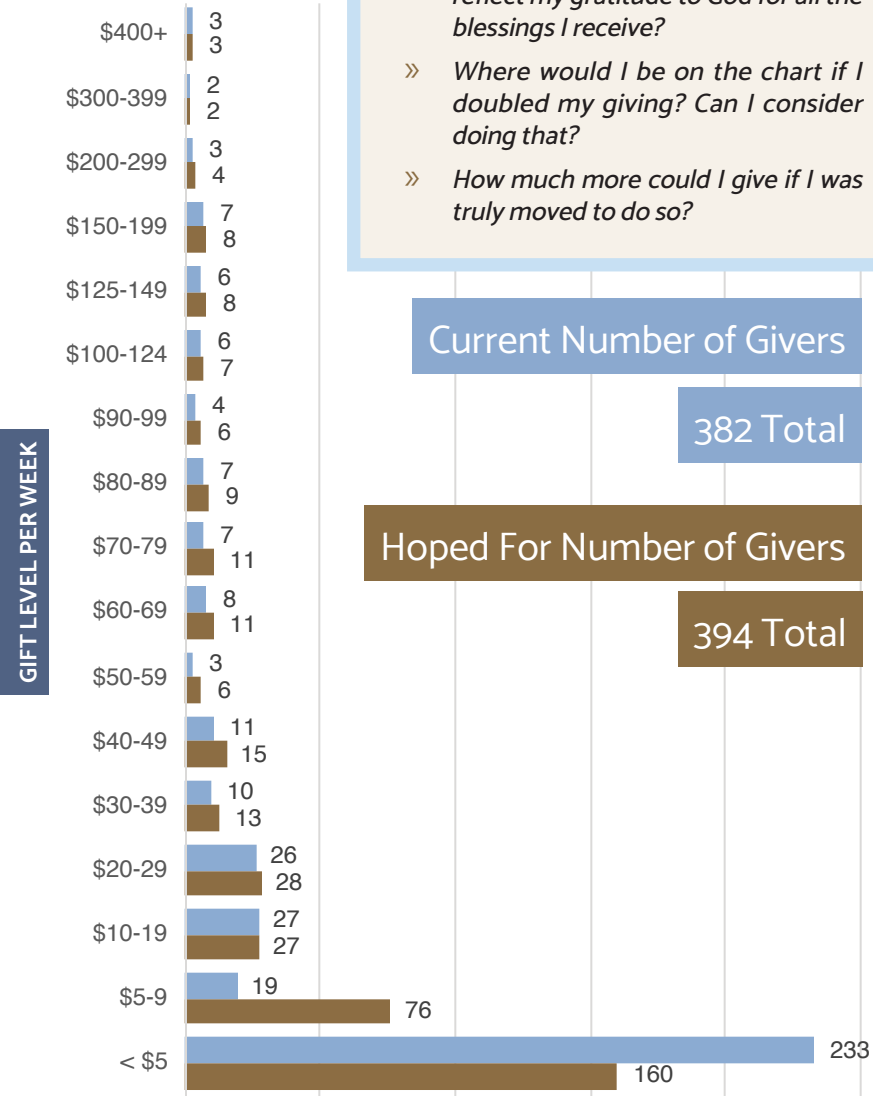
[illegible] blessings I receive?

» Where would I be on the chart if I doubled my giving? Can I consider doing that?

» How much more could I give if I was truly moved to do so?

Current Number of Givers

382 Total

Hoped For Number of Givers

394 Total

GIFT LEVEL PER WEEK

$400+ 3 3
$300-399 2 2
$200-299 3 4
$150-199 7 8
$125-149 6 8
$100-124 6 7
$90-99 4 6
$80-89 7 9
$70-79 7 11
$60-69 8 11
$50-59 3 6
$40-49 11 15
$30-39 10 13
$20-29 26 28
$10-19 27 27
$5-9 19 76
< $5 233 160